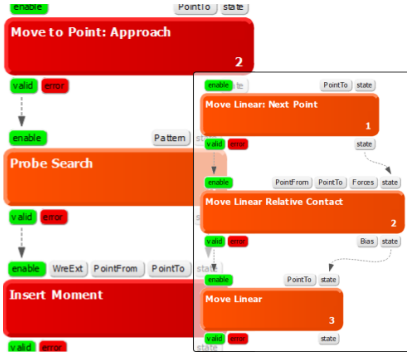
enable
PointTo
state
Move to Point: Approach
2
valid
error
enable
Pattern
state
Probe Search
valid
error
enable
WreExt
PointFrom
PointTo
state
Insert Moment
valid
error

enable
PointTo
state
Move Linear: Next Point
1
valid
error
state
enable
PointFrom
PointTo
Forces
state
Move Linear Relative Contact
2
valid
error
Bias
state
enable
PointTo
state
Move Linear
3
valid
error
state